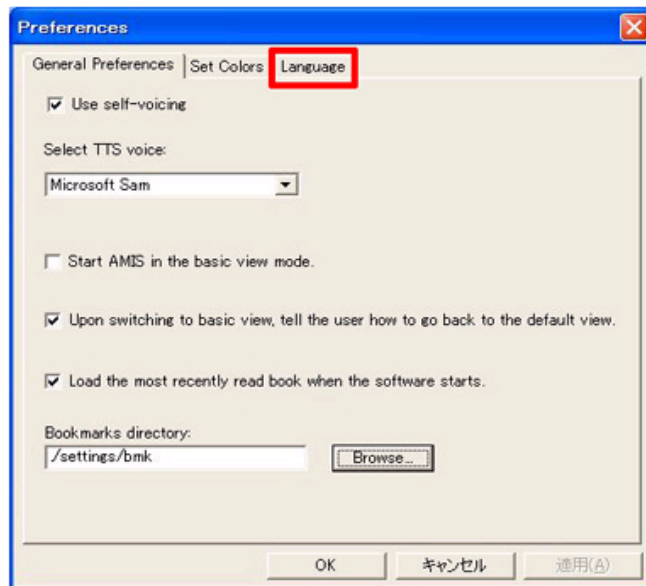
Preferences

General Preferences | Set Colors | Language

Use self-voicing

Select TTS voice:

Microsoft Sam

Start AMIS in the basic view mode.

Upon switching to basic view, tell the user how to go back to the default view.

Load the most recently read book when the software starts.

Bookmarks directory:

./settings/bmk

Browse...

OK

キャンセル

適用(A)